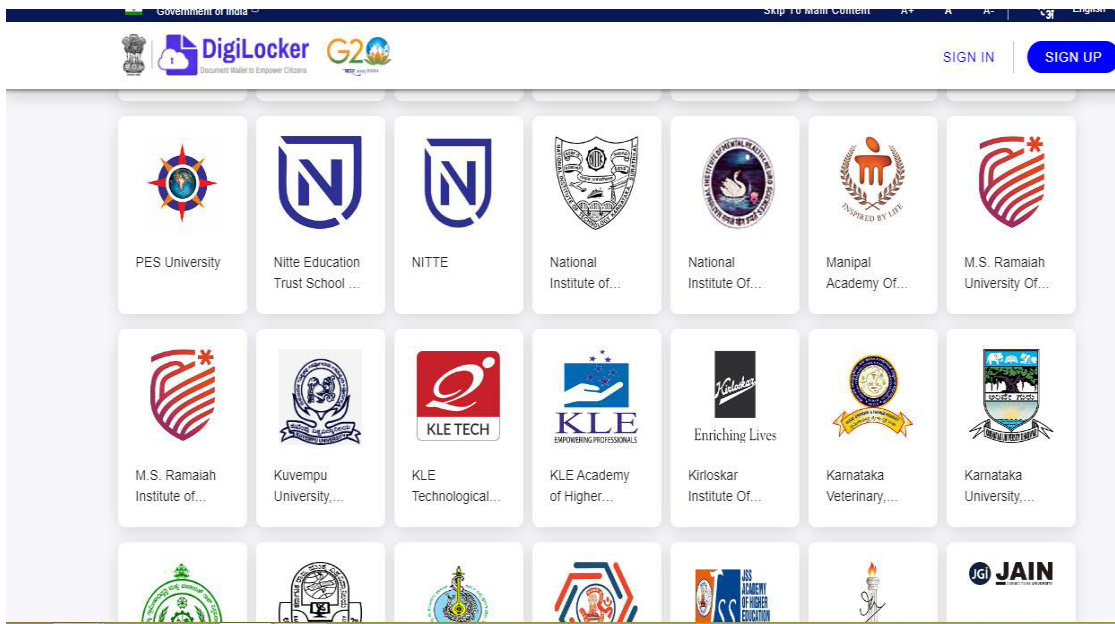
Government of India
Skip To Main Content A+ A A- English

DigiLocker
Document Wallet to Empower Citizens
G20

SIGN IN
SIGN UP

PES University

Nitte Education Trust School ...

NITTE

National Institute of...

National Institute Of...

INSPIRED BY LIFE
Manipal Academy Of...

M.S. Ramaiah University Of...

M.S. Ramaiah Institute of...

Kuvempu University,...

KLE TECH
KLE Technological...

KLE
EMPOWERING PROFESSIONALS
KLE Academy of Higher...

Kirloskar
Enriching Lives
Kirloskar Institute Of...

Karnataka Veterinary,...

Karnataka University,...

JSS ACADEMY OF HIGHER EDUCATION

JGI JAIN